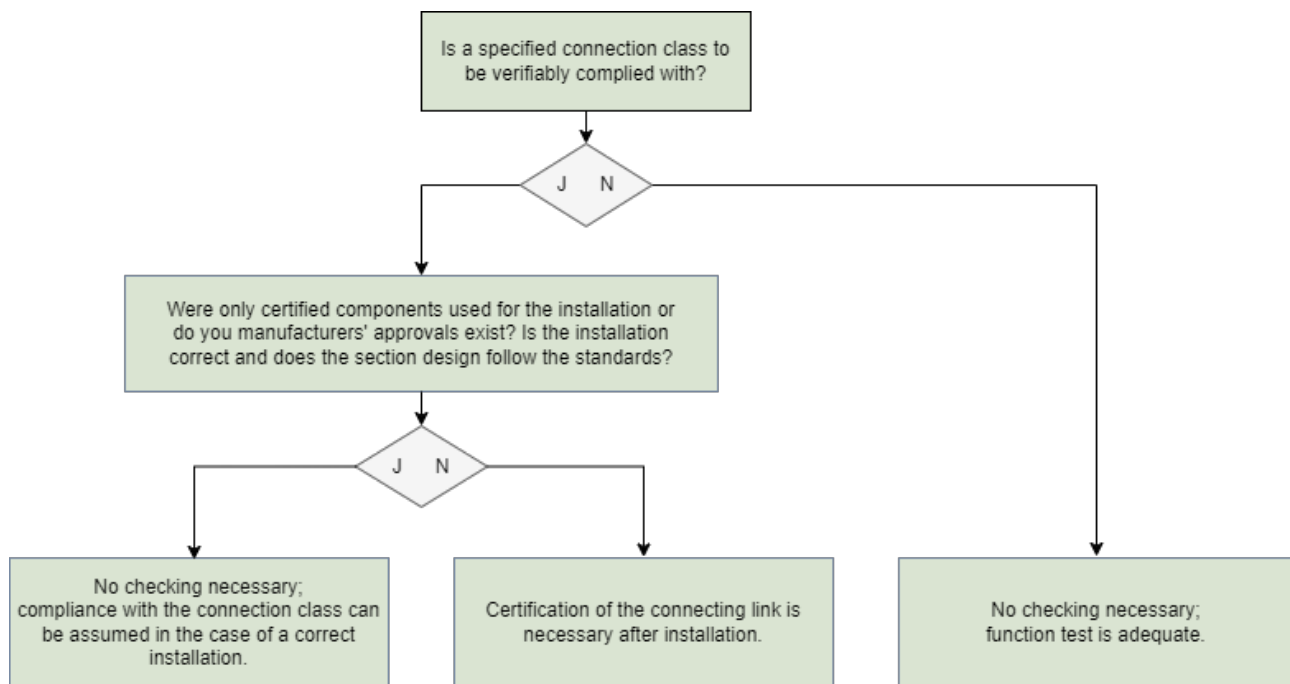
Is a specified connection class to be verifiably complied with?

J N

Were only certified components used for the installation or do you manufacturers' approvals exist? Is the installation correct and does the section design follow the standards?

J N

No checking necessary; compliance with the connection class can be assumed in the case of a correct installation.

Certification of the connecting link is necessary after installation.

No checking necessary; function test is adequate.